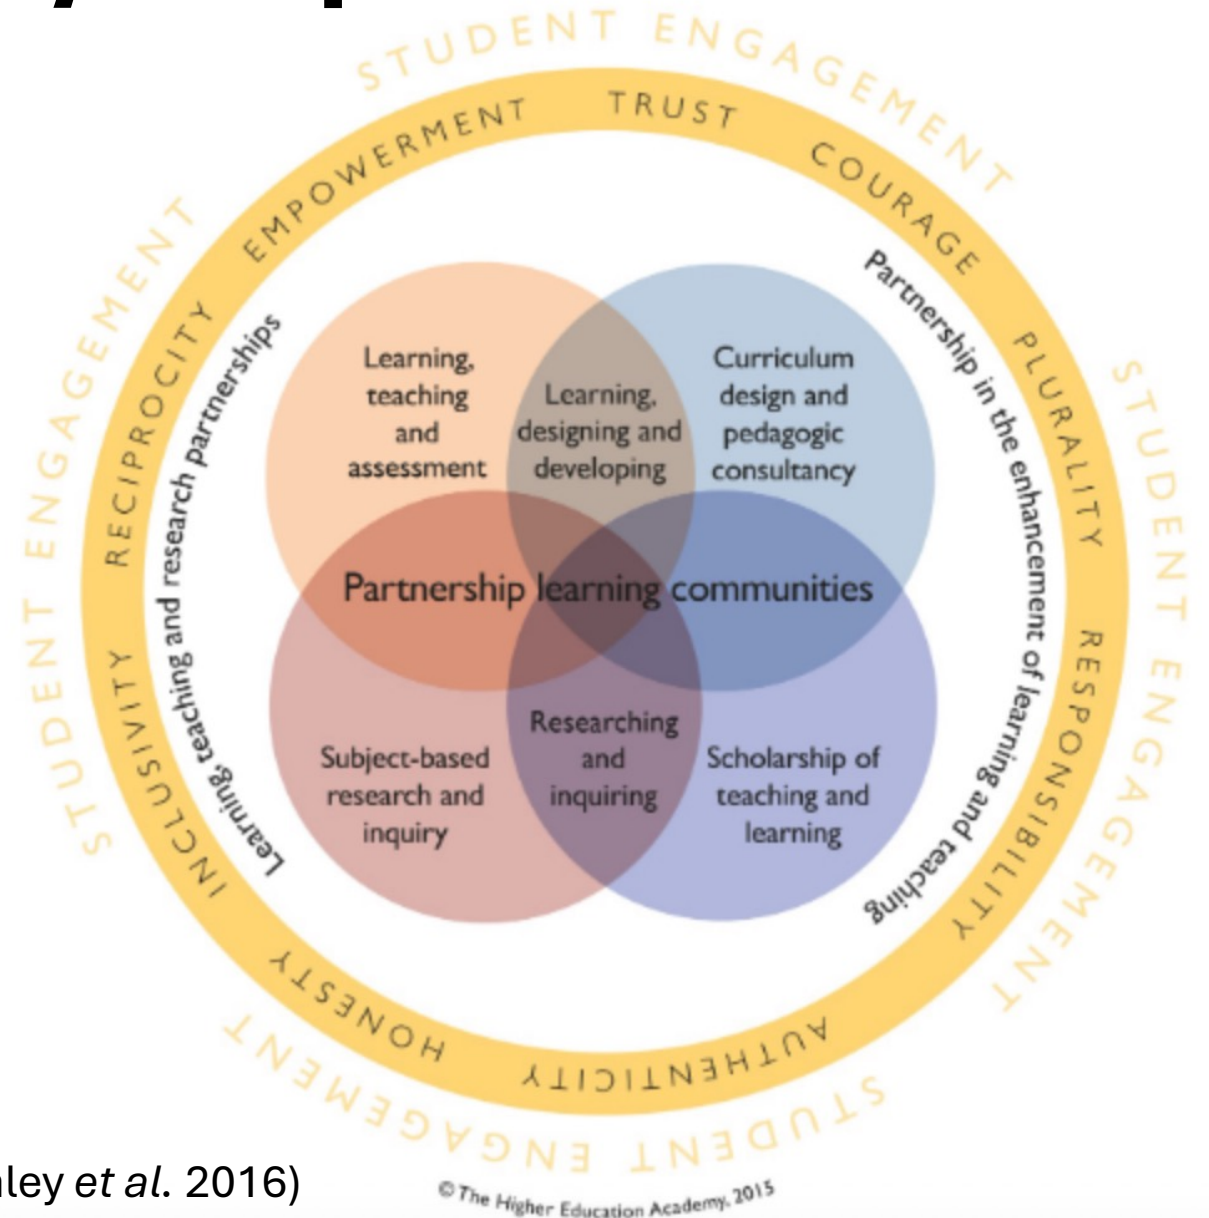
STUDENT ENGAGEMENT

TRUST

COURAGE

PLURALITY

RESPONSIBILITY

AUTHENTICITY

HONESTY

INCLUSIVITY

RECIPROCITY

EMPOWERMENT

STUDENT ENGAGEMENT

STUDENT ENGAGEMENT

STUDENT ENGAGEMENT

Learning, teaching and research partnerships

Partnership in the enhancement of learning and teaching

Learning, teaching and assessment

Learning, designing and developing

Curriculum design and pedagogic consultancy

Partnership learning communities

Subject-based research and inquiry

Researching and inquiring

Scholarship of teaching and learning

ley et al. 2016)

© The Higher Education Academy, 2015